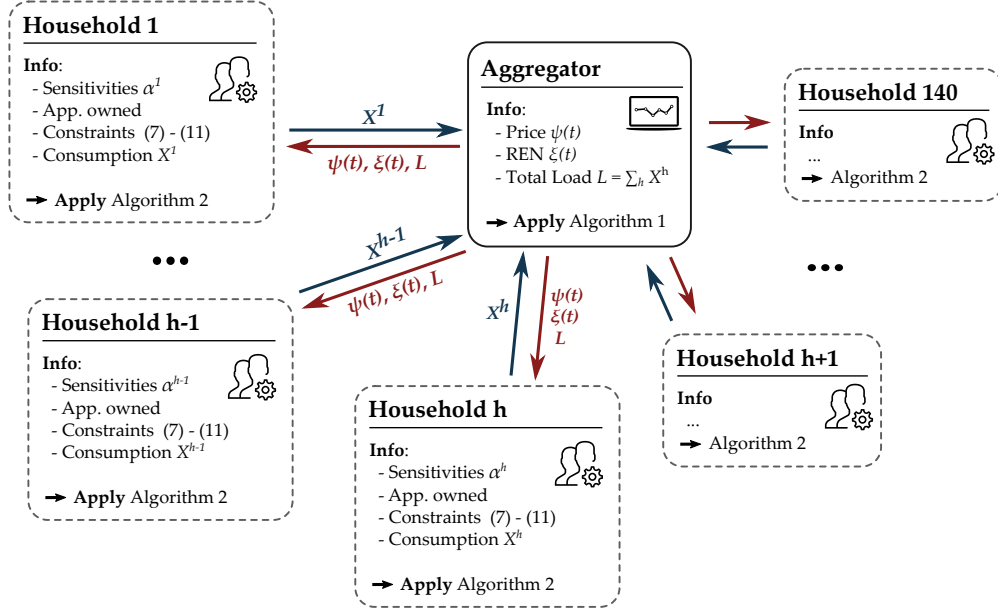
**Household 1**

**Info**:
- Sensitivities $\alpha^1$
- App. owned
- Constraints (7) - (11)
- Consumption $X^1$

→ **Apply** Algorithm 2

$X^1$

$\psi(t)$, $\xi(t)$, $L$

**Aggregator**

**Info**:
- Price $\psi(t)$
- REN $\xi(t)$
- Total Load $L = \sum_h X^h$

→ **Apply** Algorithm 1

**Household 140**

**Info**
...
→ Algorithm 2

•••

$X^{h-1}$

$\psi(t)$, $\xi(t)$, $L$

$X^h$

$\psi(t)$
$\xi(t)$
$L$

•••

**Household h-1**

**Info**:
- Sensitivities $\alpha^{h-1}$
- App. owned
- Constraints (7) - (11)
- Consumption $X^{h-1}$

→ **Apply** Algorithm 2

**Household h+1**

**Info**
...
→ Algorithm 2

**Household h**

**Info**:
- Sensitivities $\alpha^h$
- App. owned
- Constraints (7) - (11)
- Consumption $X^h$

→ **Apply** Algorithm 2